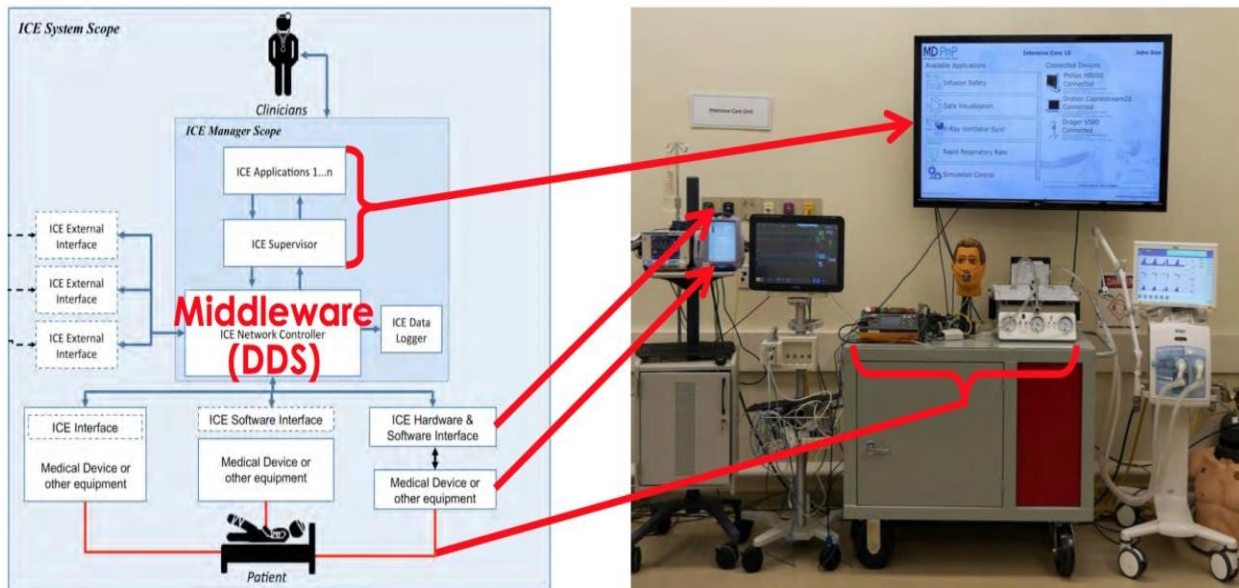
ICE System Scope

Clinicians

ICE Manager Scope

ICE Applications 1...n

ICE Supervisor

ICE External Interface

ICE External Interface

ICE External Interface

Middleware

ICE Network Controller

(DDS)

ICE Data Logger

ICE Interface

Medical Device or other equipment

ICE Software Interface

Medical Device or other equipment

ICE Hardware & Software Interface

Medical Device or other equipment

Patient

Intensive Care Unit

MD PnP

Intensive Care 18

John Doe

Available Applications

Infusion Safety

Data Visualization

X-Ray Ventilator Sync

Rapid Respiratory Rate

Simulation Control

Connected Devices

Philips MX800 Connected

Oridion Capnostream20 Connected

Dräger V500 Connected